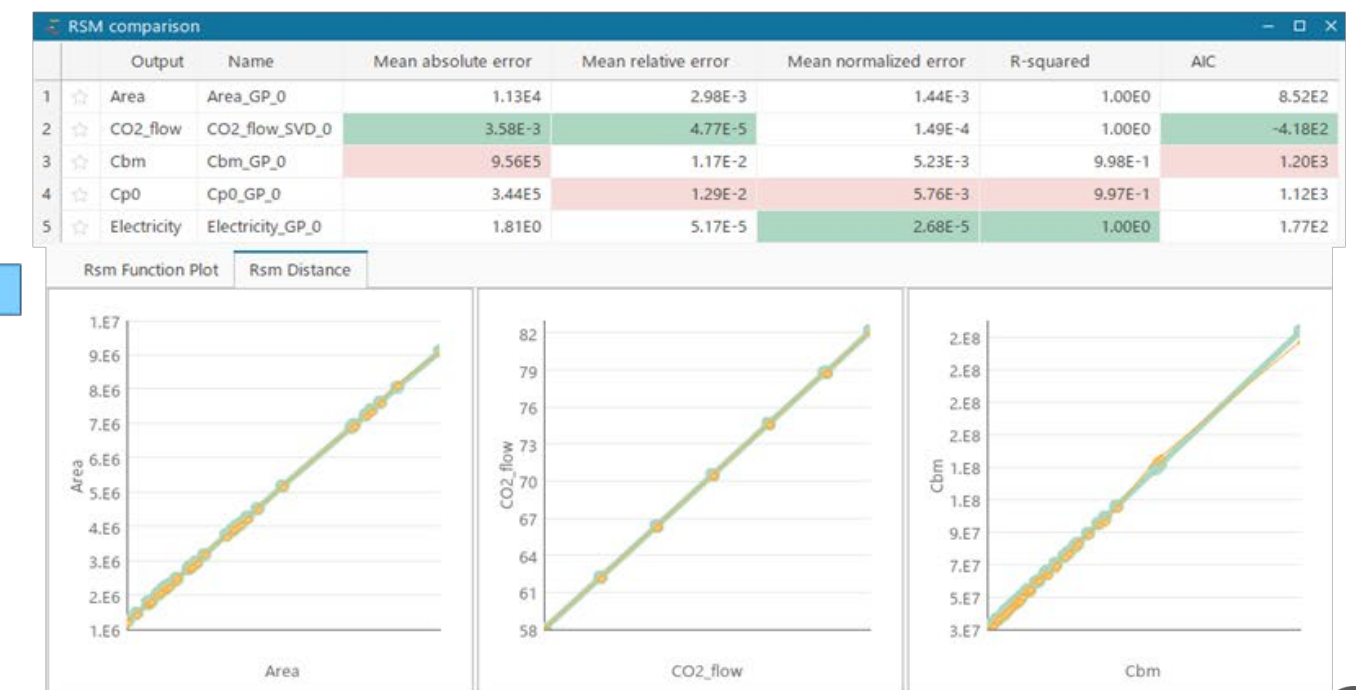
RSM comparison

| | | Output | Name | Mean absolute error | Mean relative error | Mean normalized error | R-squared | AIC |
|---|---|---|---|---|---|---|---|---|
| 1 | ☆ | Area | Area_GP_0 | 1.13E4 | 2.98E-3 | 1.44E-3 | 1.00E0 | 8.52E2 |
| 2 | ☆ | CO2_flow | CO2_flow_SVD_0 | 3.58E-3 | 4.77E-5 | 1.49E-4 | 1.00E0 | -4.18E2 |
| 3 | ☆ | Cbm | Cbm_GP_0 | 9.56E5 | 1.17E-2 | 5.23E-3 | 9.98E-1 | 1.20E3 |
| 4 | ☆ | Cp0 | Cp0_GP_0 | 3.44E5 | 1.29E-2 | 5.76E-3 | 9.97E-1 | 1.12E3 |
| 5 | ☆ | Electricity | Electricity_GP_0 | 1.81E0 | 5.17E-5 | 2.68E-5 | 1.00E0 | 1.77E2 |

Rsm Function Plot | Rsm Distance

1.E7
9.E6
8.E6
7.E6
6.E6
5.E6
4.E6
3.E6
2.E6
1.E6
Area
Area

82
79
76
73
70
67
64
61
58
CO2_flow
CO2_flow

2.E8
2.E8
2.E8
2.E8
1.E8
1.E8
9.E7
7.E7
5.E7
3.E7
Cbm
Cbm